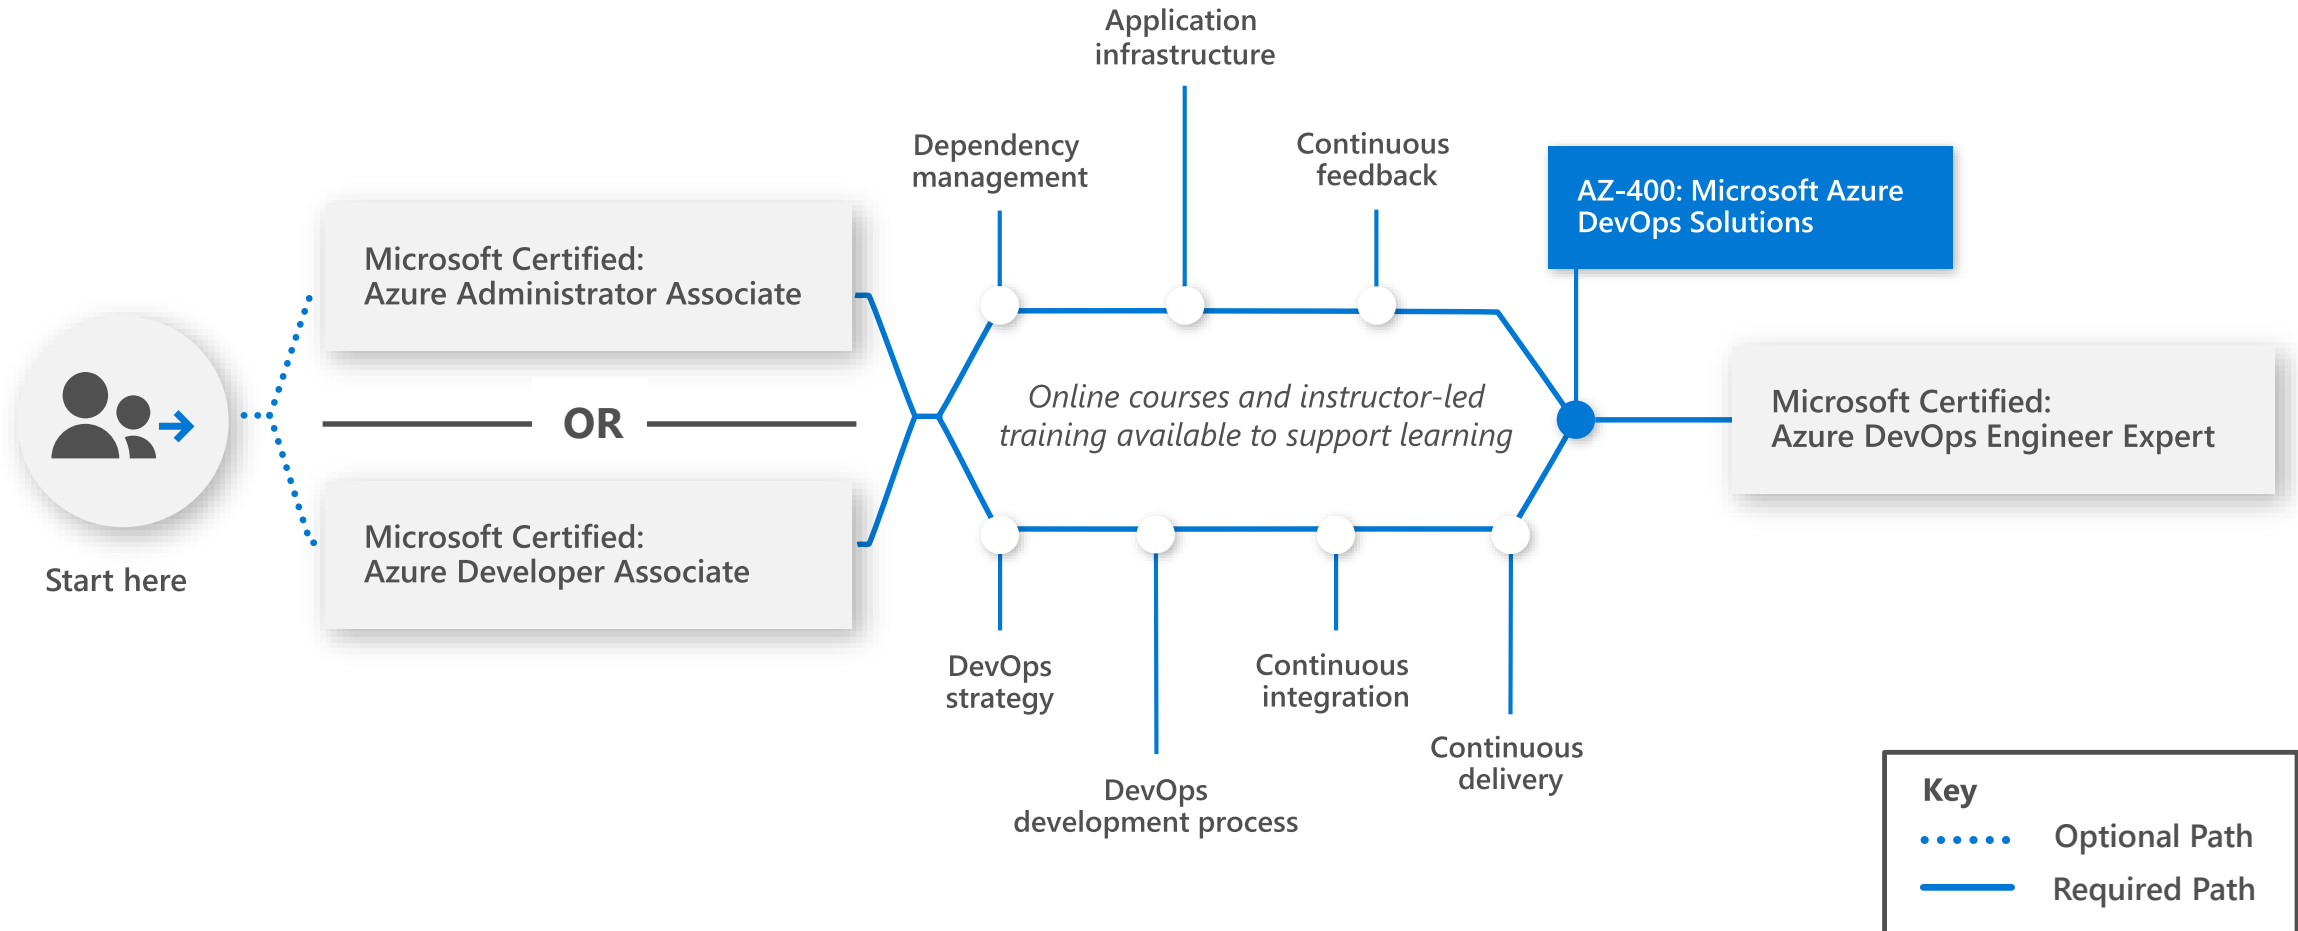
Start here

Microsoft Certified:
Azure Administrator Associate

OR

Microsoft Certified:
Azure Developer Associate

Application infrastructure

Dependency management

Continuous feedback

*Online courses and instructor-led training available to support learning*

DevOps strategy

DevOps development process

Continuous integration

Continuous delivery

AZ-400: Microsoft Azure DevOps Solutions

Microsoft Certified:
Azure DevOps Engineer Expert

Key
Optional Path
Required Path